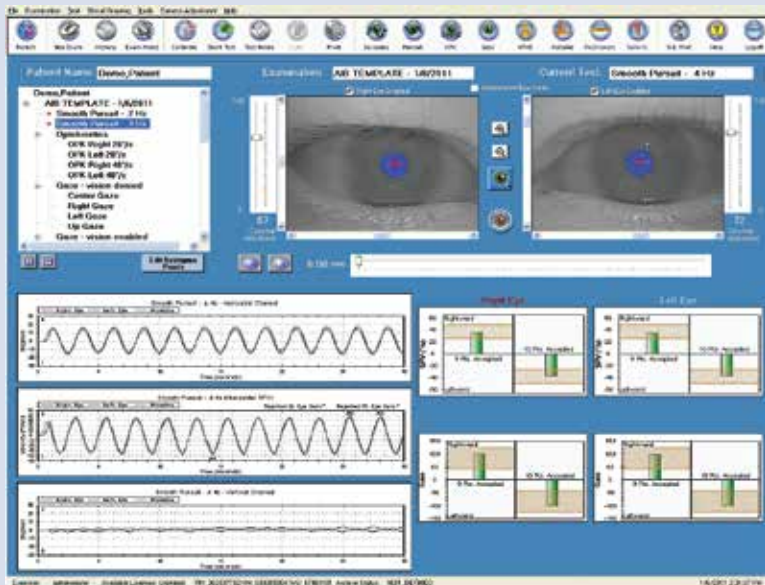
File Examination Test Recall Display Tools Camera Adjustment Help

Patient Name: Demo, Patient

Examination: ABI TEMPLATE - 1/6/2011

Current Test: Smooth Pursuit - .4 Hz

Demo, Patient
ABI TEMPLATE - 1/6/2011
Smooth Pursuit - .2 Hz
Smooth Pursuit - .4 Hz
Optokinetics
OPK Right 20°/s
OPK Left 20°/s
OPK Right 40°/s
OPK Left 40°/s
Gaze - vision denied
Center Gaze
Right Gaze
Left Gaze
Up Gaze
Gaze - vision enabled

Edit Examination Results

Smooth Pursuit - .4 Hz - Horizontal Channel

Smooth Pursuit - .4 Hz (Horizontal SPV)

Smooth Pursuit - .4 Hz - Vertical Channel

Right Eye

Left Eye

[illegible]